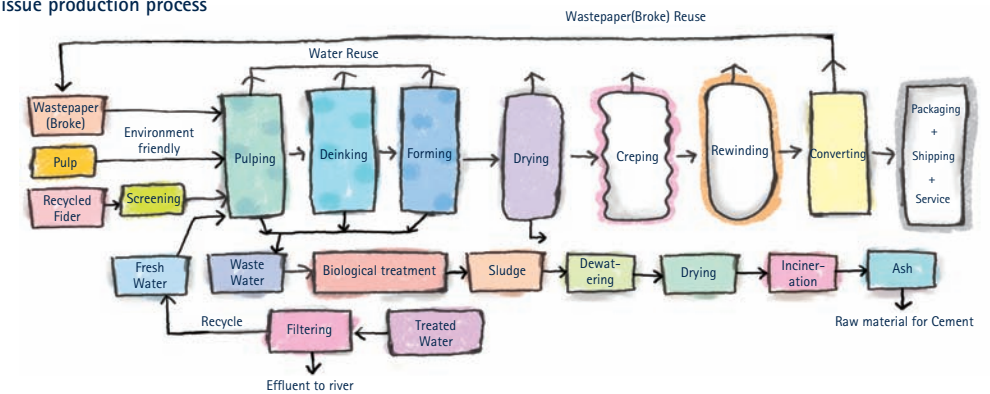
issue production process

Wastepaper(Broke) Reuse

Water Reuse

Wastepaper (Broke)

Environment friendly

Pulp

Recycled Fider

Screening

Pulping

Deinking

Forming

Drying

Creping

Rewinding

Converting

Packaging + Shipping + Service

Fresh Water

Waste Water

Biological treatment

Sludge

Dewatering

Drying

Incineration

Ash

Raw material for Cement

Recycle

Filtering

Treated Water

Effluent to river